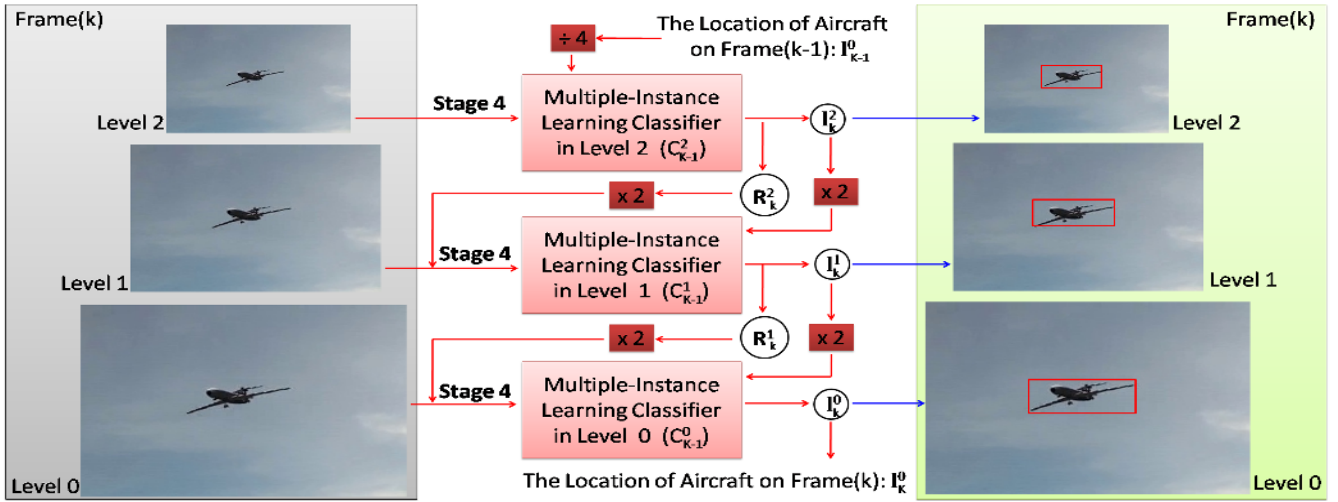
Frame(k)

Level 2

Level 1

Level 0

$\div 4$

The Location of Aircraft on Frame(k-1): $I_{k-1}^{0}$

Stage 4

Multiple-Instance Learning Classifier in Level 2 ($C_{k-1}^{2}$)

$I_{k}^{2}$

$R_{k}^{2}$

x 2

x 2

Stage 4

Multiple-Instance Learning Classifier in Level 1 ($C_{k-1}^{1}$)

$I_{k}^{1}$

$R_{k}^{1}$

x 2

x 2

Stage 4

Multiple-Instance Learning Classifier in Level 0 ($C_{k-1}^{0}$)

$I_{k}^{0}$

The Location of Aircraft on Frame(k): $I_{k}^{0}$

Frame(k)

Level 2

Level 1

Level 0